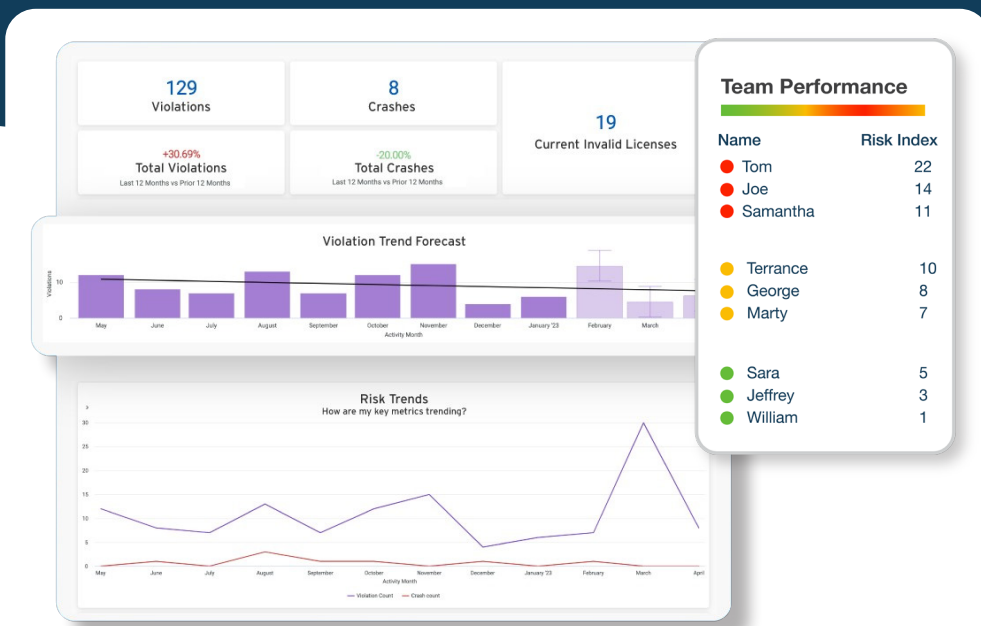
129
Violations

8
Crashes

19
Current Invalid Licenses

+30.69%
Total Violations
Last 12 Months vs Prior 12 Months

-20.00%
Total Crashes
Last 12 Months vs Prior 12 Months

Violation Trend Forecast
Violations
10
0
May June July August September October November December January '23 February March
Activity Month

Risk Trends
How are my key metrics trending?
30
25
20
15
10
5
0
May June July August September October November December January '23 February March April
Activity Month
Violation Count Crash count

Team Performance

| Name | Risk Index |
|---|---|
| Tom | 22 |
| Joe | 14 |
| Samantha | 11 |
| Terrance | 10 |
| George | 8 |
| Marty | 7 |
| Sara | 5 |
| Jeffrey | 3 |
| William | 1 |